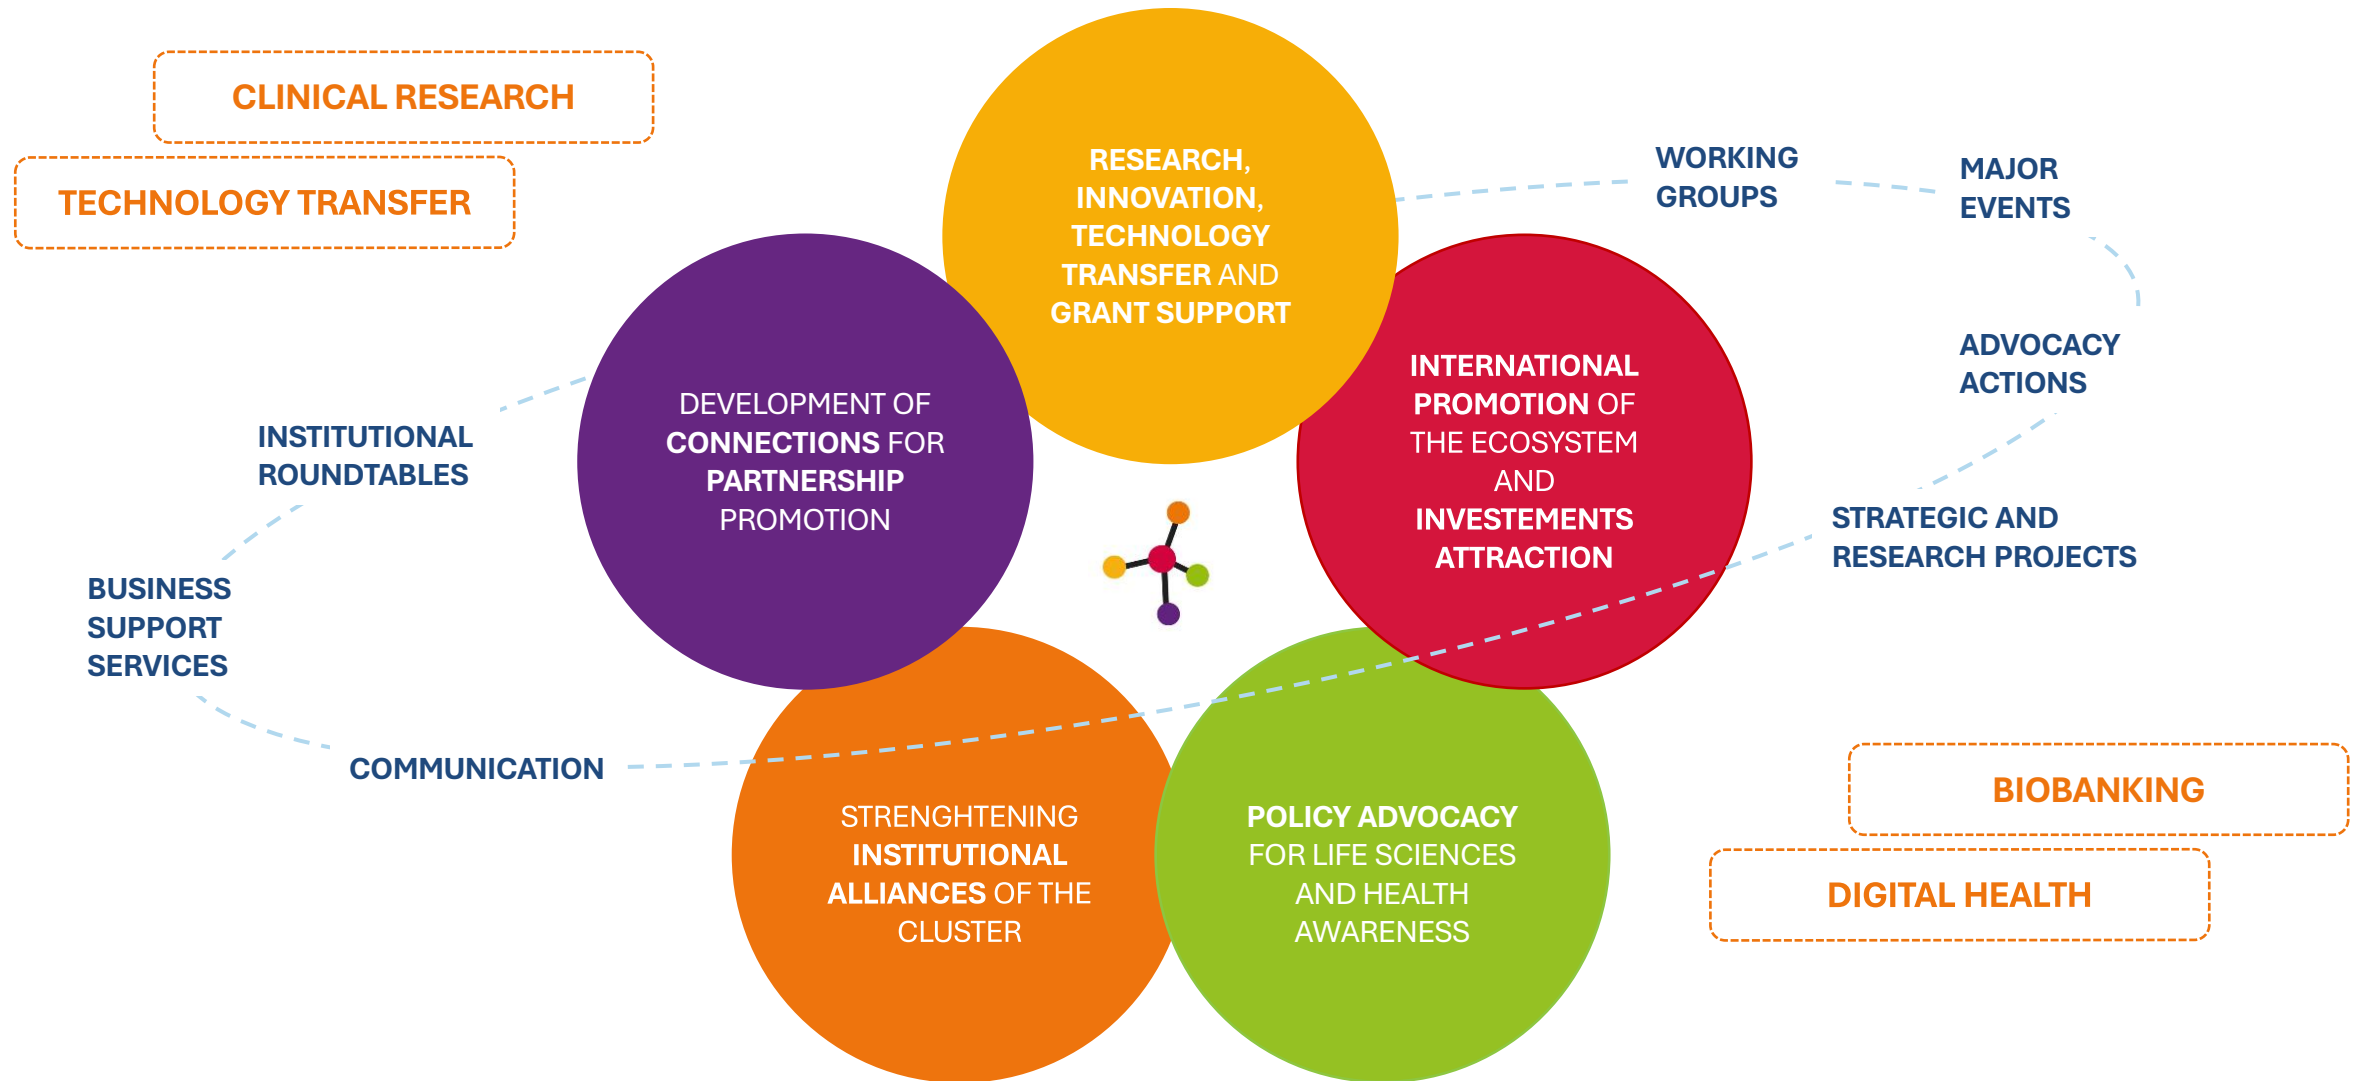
CLINICAL RESEARCH

TECHNOLOGY TRANSFER

RESEARCH, INNOVATION, TECHNOLOGY TRANSFER AND GRANT SUPPORT

WORKING GROUPS

MAJOR EVENTS

DEVELOPMENT OF CONNECTIONS FOR PARTNERSHIP PROMOTION

INTERNATIONAL PROMOTION OF THE ECOSYSTEM AND INVESTEMENTS ATTRACTION

ADVOCACY ACTIONS

INSTITUTIONAL ROUNDTABLES

STRATEGIC AND RESEARCH PROJECTS

BUSINESS SUPPORT SERVICES

COMMUNICATION

STRENGHTENING INSTITUTIONAL ALLIANCES OF THE CLUSTER

POLICY ADVOCACY FOR LIFE SCIENCES AND HEALTH AWARENESS

BIOBANKING

DIGITAL HEALTH